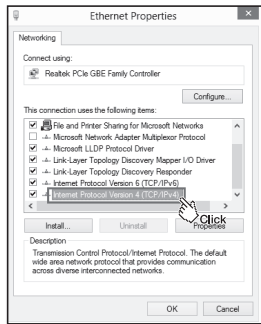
Ethernet Properties

Networking

Connect using:

Realtek PCIe GBE Family Controller

Configure...

This connection uses the following items:

File and Printer Sharing for Microsoft Networks
Microsoft Network Adapter Multiplexor Protocol
Microsoft LLDP Protocol Driver
Link-Layer Topology Discovery Mapper I/O Driver
Link-Layer Topology Discovery Responder
Internet Protocol Version 6 (TCP/IPv6)
Internet Protocol Version 4 (TCP/IPv4)

Install...
Uninstall
Properties

Click

Description
Transmission Control Protocol/Internet Protocol. The default wide area network protocol that provides communication across diverse interconnected networks.

OK
Cancel